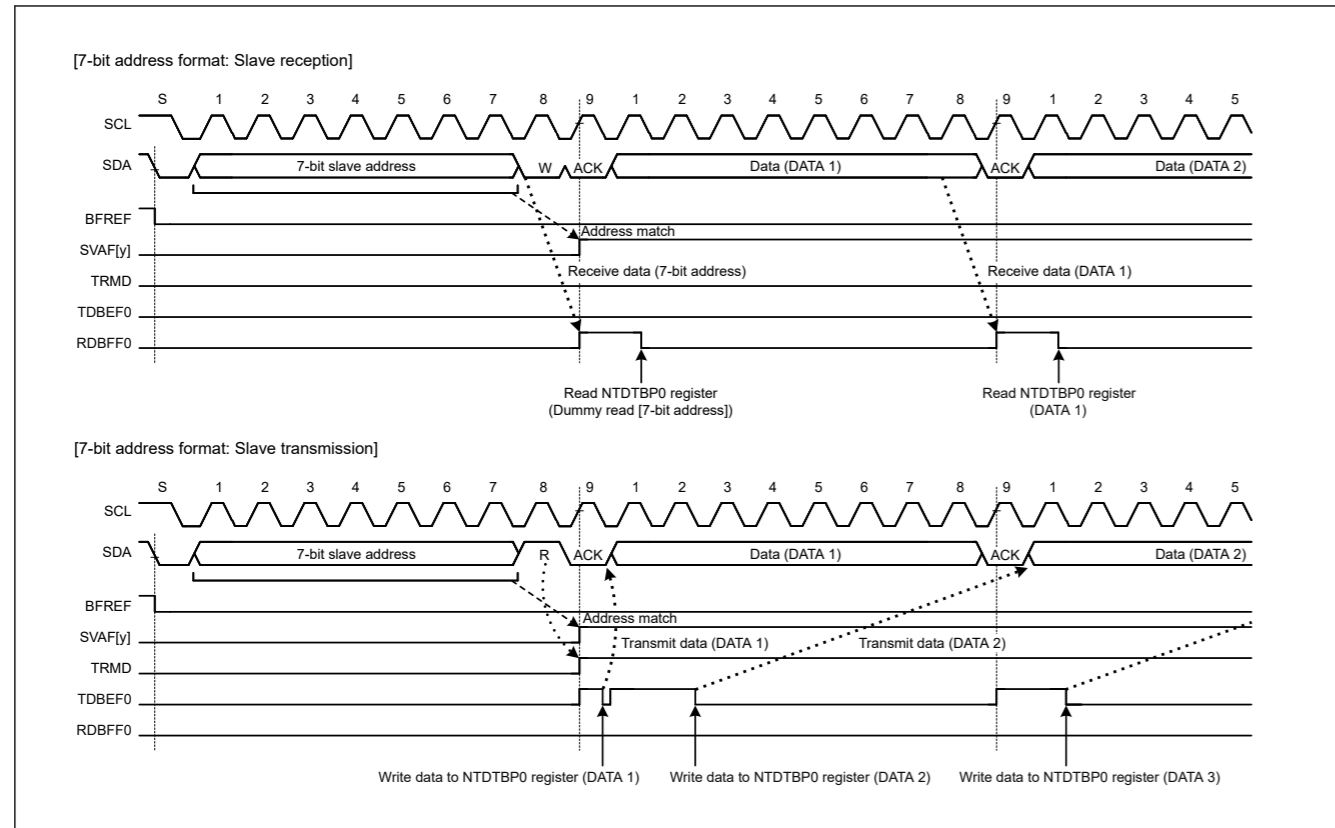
[7-bit address format: Slave reception]

S 1 2 3 4 5 6 7 8 9 1 2 3 4 5 6 7 8 9 1 2 3 4 5

SCL
SDA
7-bit slave address
W
ACK
Data (DATA 1)
ACK
Data (DATA 2)
BFREF
Address match
SVAF[y]
Receive data (7-bit address)
Receive data (DATA 1)
TRMD
TDBEF0
RDBFF0

Read NTDTBP0 register (Dummy read [7-bit address])
Read NTDTBP0 register (DATA 1)

[7-bit address format: Slave transmission]

S 1 2 3 4 5 6 7 8 9 1 2 3 4 5 6 7 8 9 1 2 3 4 5

SCL
SDA
7-bit slave address
R
ACK
Data (DATA 1)
ACK
Data (DATA 2)
BFREF
Address match
SVAF[y]
Transmit data (DATA 1)
Transmit data (DATA 2)
TRMD
TDBEF0
RDBFF0

Write data to NTDTBP0 register (DATA 1)
Write data to NTDTBP0 register (DATA 2)
Write data to NTDTBP0 register (DATA 3)